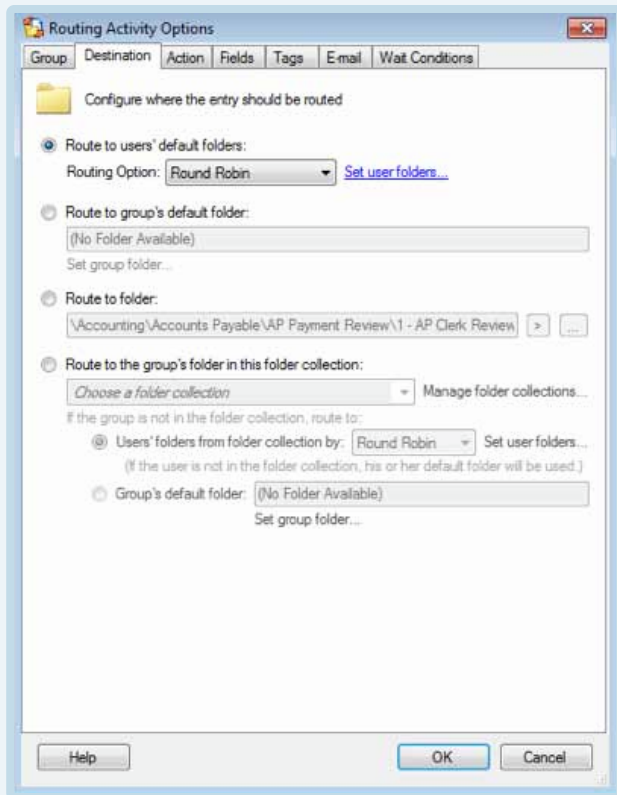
Routing Activity Options

Group | Destination | Action | Fields | Tags | E-mail | Wait Conditions

Configure where the entry should be routed

Route to users' default folders:

Routing Option: Round Robin

Set user folders...

Route to group's default folder:

(No Folder Available)

Set group folder...

Route to folder:

\Accounting\Accounts Payable\AP Payment Review\1 - AP Clerk Review

>

...

Route to the group's folder in this folder collection:

Choose a folder collection

Manage folder collections...

If the group is not in the folder collection, route to:

Users' folders from folder collection by: Round Robin

Set user folders...

(If the user is not in the folder collection, his or her default folder will be used.)

Group's default folder: (No Folder Available)

Set group folder...

Help

OK

Cancel